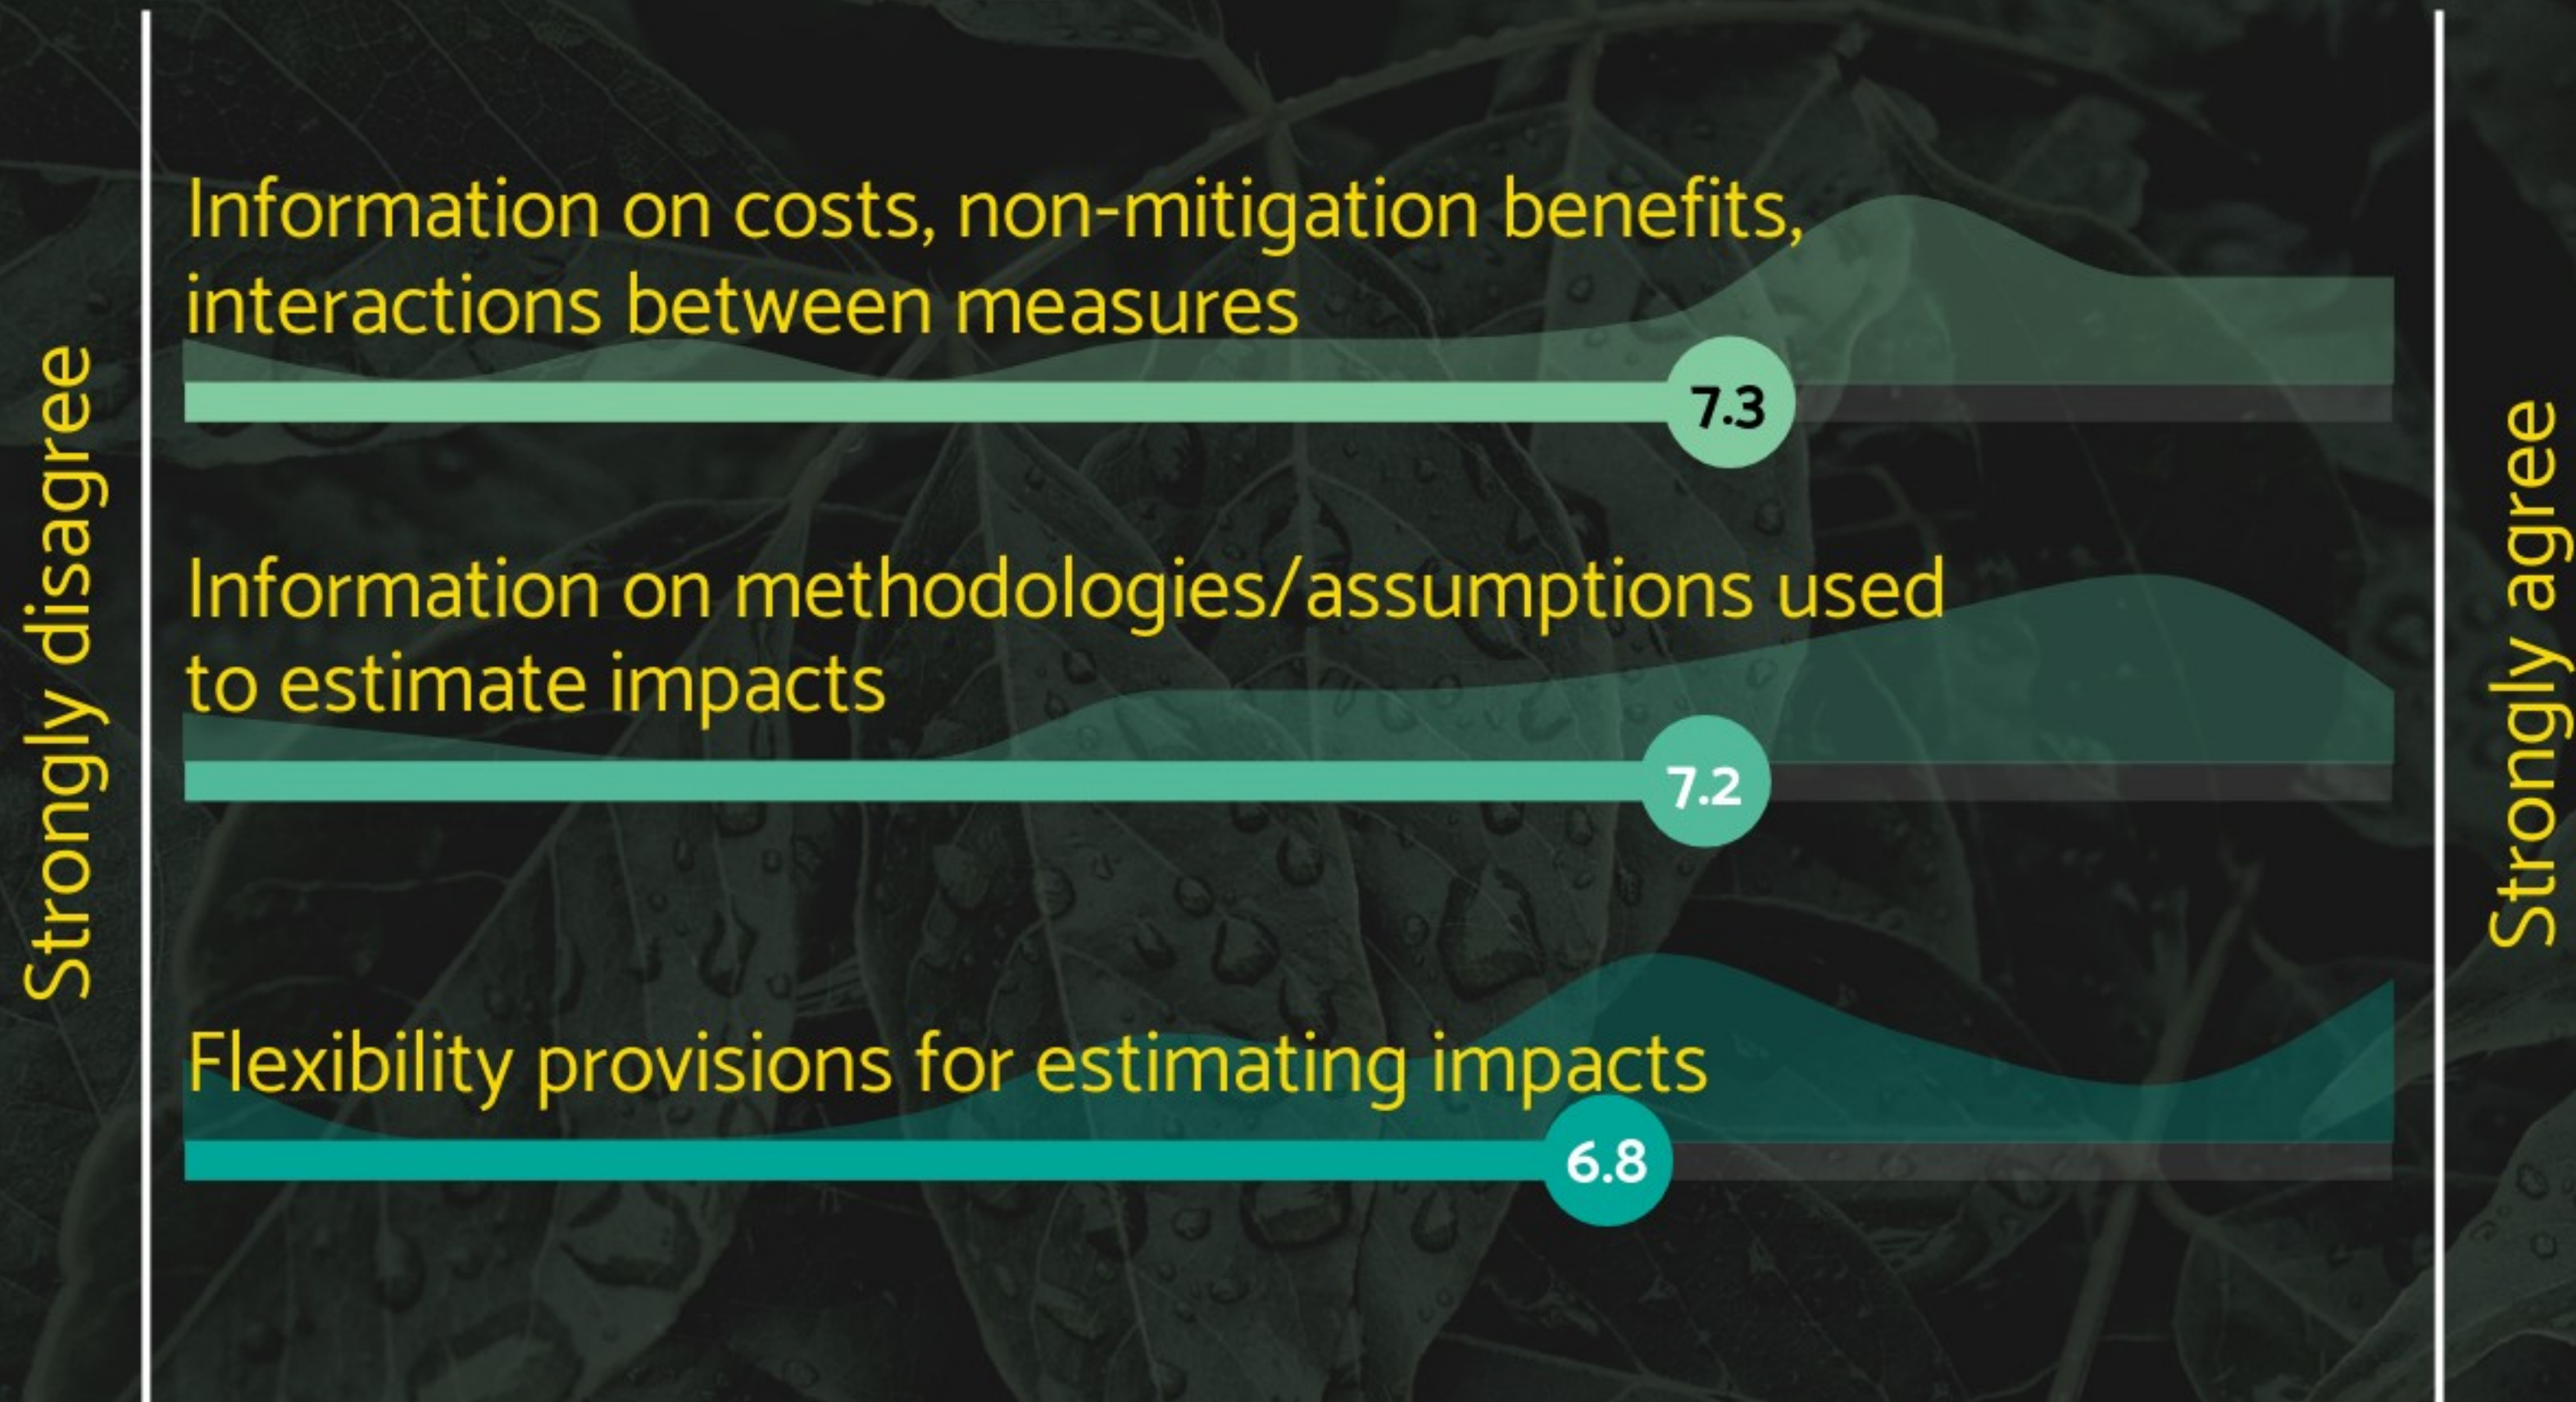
Strongly disagree

Information on costs, non-mitigation benefits, interactions between measures

7.3

Information on methodologies/assumptions used to estimate impacts

7.2

Flexibility provisions for estimating impacts

6.8

Strongly agree